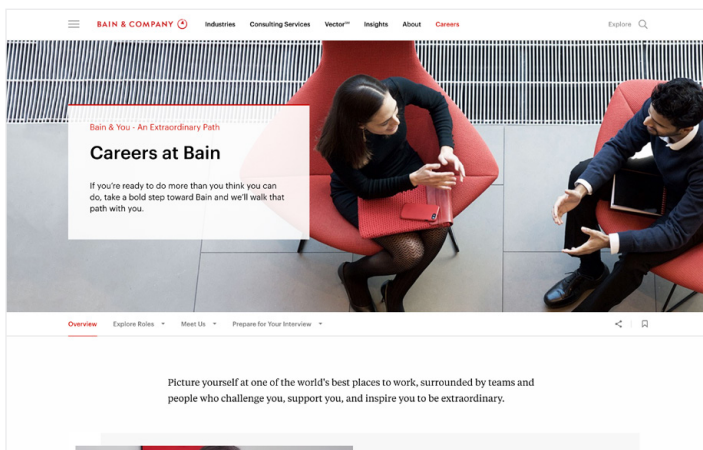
BAIN & COMPANY

Industries Consulting Services Vector℠ Insights About Careers

Explore

Bain & You - An Extraordinary Path

Careers at Bain

If you're ready to do more than you think you can do, take a bold step toward Bain and we'll walk that path with you.

Overview Explore Roles Meet Us Prepare for Your Interview

Picture yourself at one of the world's best places to work, surrounded by teams and people who challenge you, support you, and inspire you to be extraordinary.